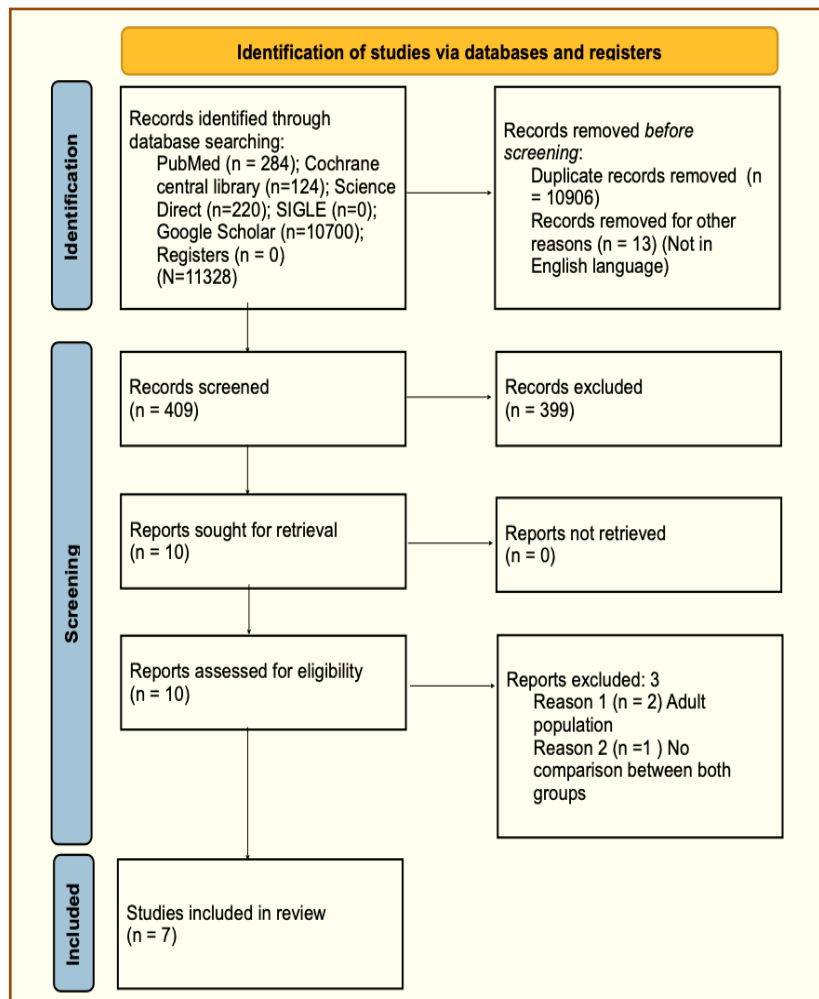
Identification of studies via databases and registers

Identification

Records identified through database searching:
PubMed (n = 284); Cochrane central library (n=124); Science Direct (n=220); SIGLE (n=0); Google Scholar (n=10700);
Registers (n = 0)
(N=11328)

Records removed *before screening*:
Duplicate records removed (n = 10906)
Records removed for other reasons (n = 13) (Not in English language)

Screening

Records screened
(n = 409)

Records excluded
(n = 399)

Reports sought for retrieval
(n = 10)

Reports not retrieved
(n = 0)

Reports assessed for eligibility
(n = 10)

Reports excluded: 3
Reason 1 (n = 2) Adult population
Reason 2 (n =1 ) No comparison between both groups

Included

Studies included in review
(n = 7)